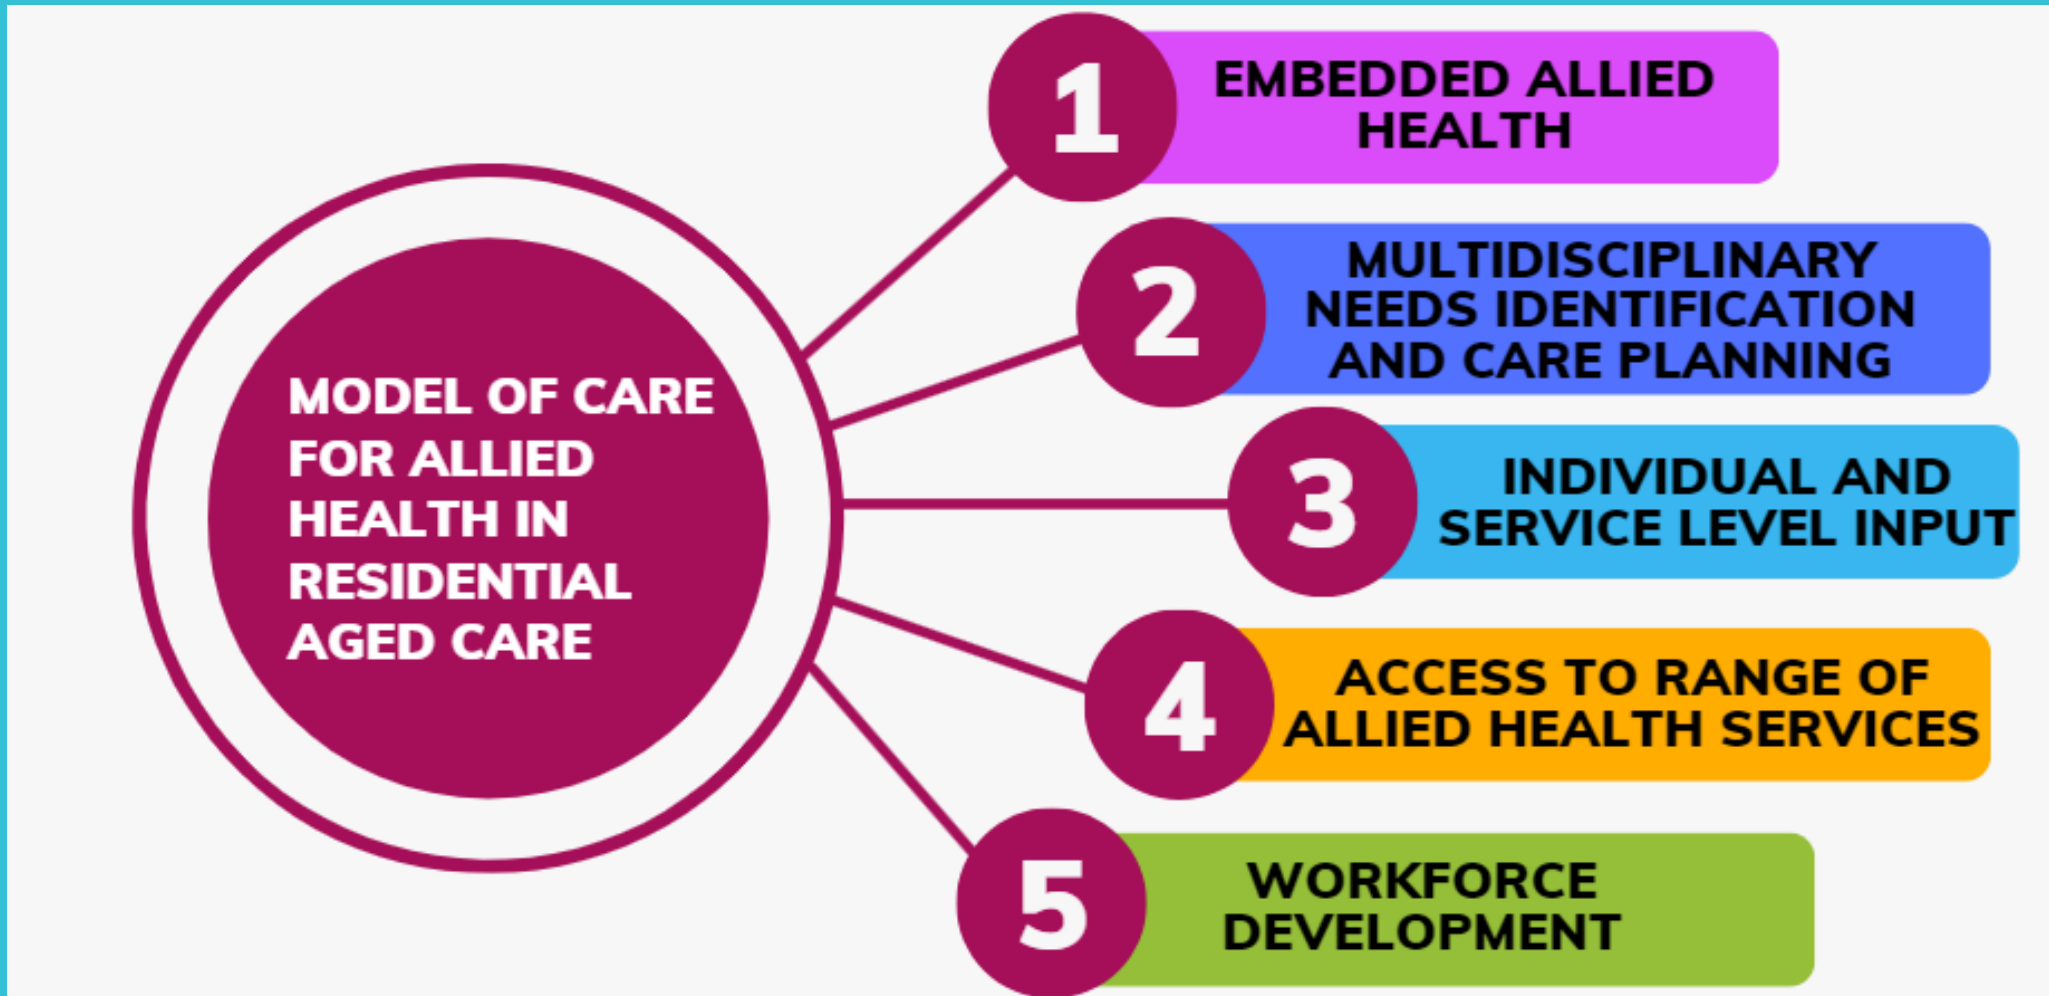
MODEL OF CARE FOR ALLIED HEALTH IN RESIDENTIAL AGED CARE

1 EMBEDDED ALLIED HEALTH

2 MULTIDISCIPLINARY NEEDS IDENTIFICATION AND CARE PLANNING

3 INDIVIDUAL AND SERVICE LEVEL INPUT

4 ACCESS TO RANGE OF ALLIED HEALTH SERVICES

5 WORKFORCE DEVELOPMENT